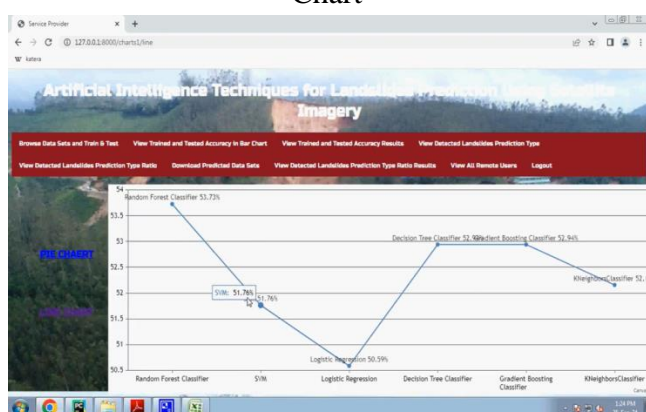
Chart

Service Provider

127.0.0.1:8000/charts1/line

katava

Artificial Intelligence Techniques for Landslide Prediction Using Satellite Imagery

Browse Data Sets and Train & Test | View Trained and Tested Accuracy in Bar Chart | View Trained and Tested Accuracy Results | View Detected Landslides Prediction Type

View Detected Landslides Prediction Type Ratio | Download Predicted Data Sets | View Detected Landslides Prediction Type Ratio Results | View All Remote Users | Logout

PIE CHART

LINE CHART

54
53.5
53
52.5
52
51.5
51
50.5

Random Forest Classifier 53.73%
SVM: 51.76%
51.76%
Logistic Regression 50.59%
Decision Tree Classifier 52.94%
Gradient Boosting Classifier 52.94%
KNeighborsClassifier 52.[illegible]

Random Forest Classifier | SVM | Logistic Regression | Decision Tree Classifier | Gradient Boosting Classifier | KNeighborsClassifier

1:24 PM